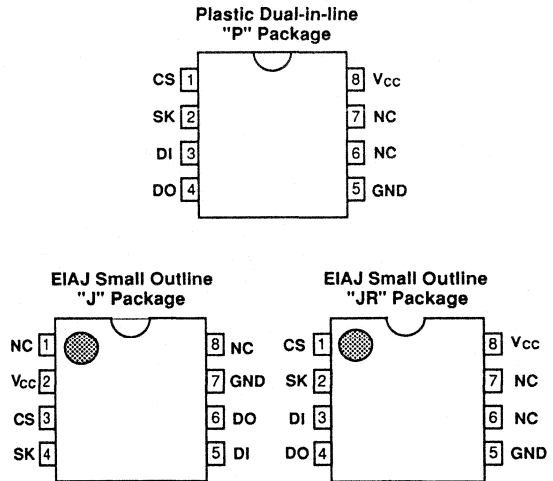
Plastic Dual-in-line
"P" Package

CS 1
SK 2
DI 3
DO 4
8 $V_{CC}$
7 NC
6 NC
5 GND

EIAJ Small Outline
"J" Package

NC 1
$V_{CC}$ 2
CS 3
SK 4
8 NC
7 GND
6 DO
5 DI

EIAJ Small Outline
"JR" Package

CS 1
SK 2
DI 3
DO 4
8 $V_{CC}$
7 NC
6 NC
5 GND